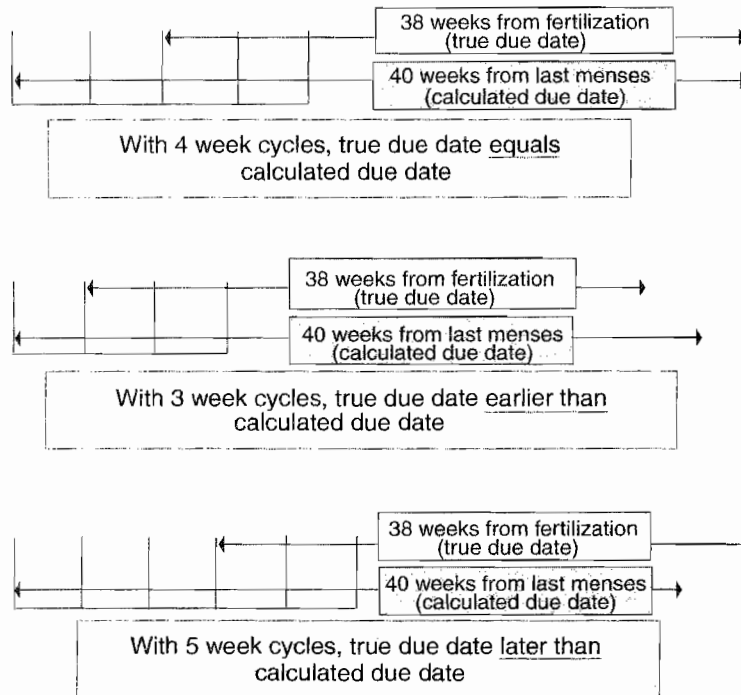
38 weeks from fertilization
(true due date)

40 weeks from last menses
(calculated due date)

With 4 week cycles, true due date equals calculated due date

38 weeks from fertilization
(true due date)

40 weeks from last menses
(calculated due date)

With 3 week cycles, true due date earlier than calculated due date

38 weeks from fertilization
(true due date)

40 weeks from last menses
(calculated due date)

With 5 week cycles, true due date later than calculated due date